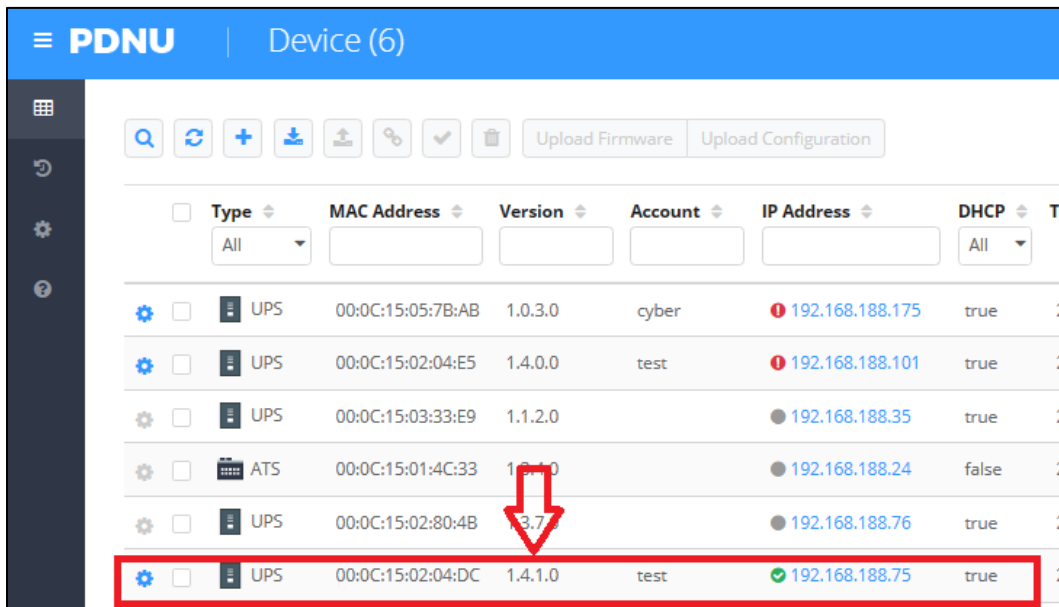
≡ PDNU | Device (6)

Upload Firmware | Upload Configuration

| | Type | MAC Address | Version | Account | IP Address | DHCP |
|---|---|---|---|---|---|---|
| | All | | | | | All |
| | UPS | 00:0C:15:05:7B:AB | 1.0.3.0 | cyber | 192.168.188.175 | true |
| | UPS | 00:0C:15:02:04:E5 | 1.4.0.0 | test | 192.168.188.101 | true |
| | UPS | 00:0C:15:03:33:E9 | 1.1.2.0 | | 192.168.188.35 | true |
| | ATS | 00:0C:15:01:4C:33 | 1.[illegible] | | 192.168.188.24 | false |
| | UPS | 00:0C:15:02:80:4B | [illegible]3.7.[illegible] | | 192.168.188.76 | true |
| | UPS | 00:0C:15:02:04:DC | 1.4.1.0 | test | 192.168.188.75 | true |